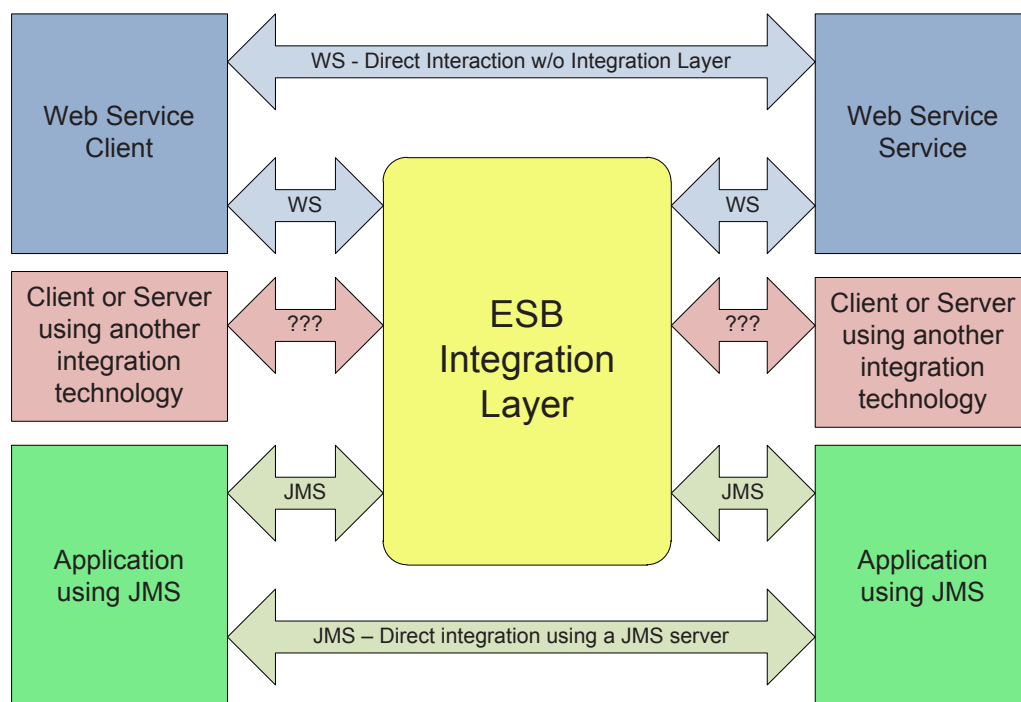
Web Service Client

WS - Direct Interaction w/o Integration Layer

Web Service Service

WS

WS

ESB Integration Layer

Client or Server using another integration technology

???

???

Client or Server using another integration technology

JMS

JMS

Application using JMS

Application using JMS

JMS – Direct integration using a JMS server